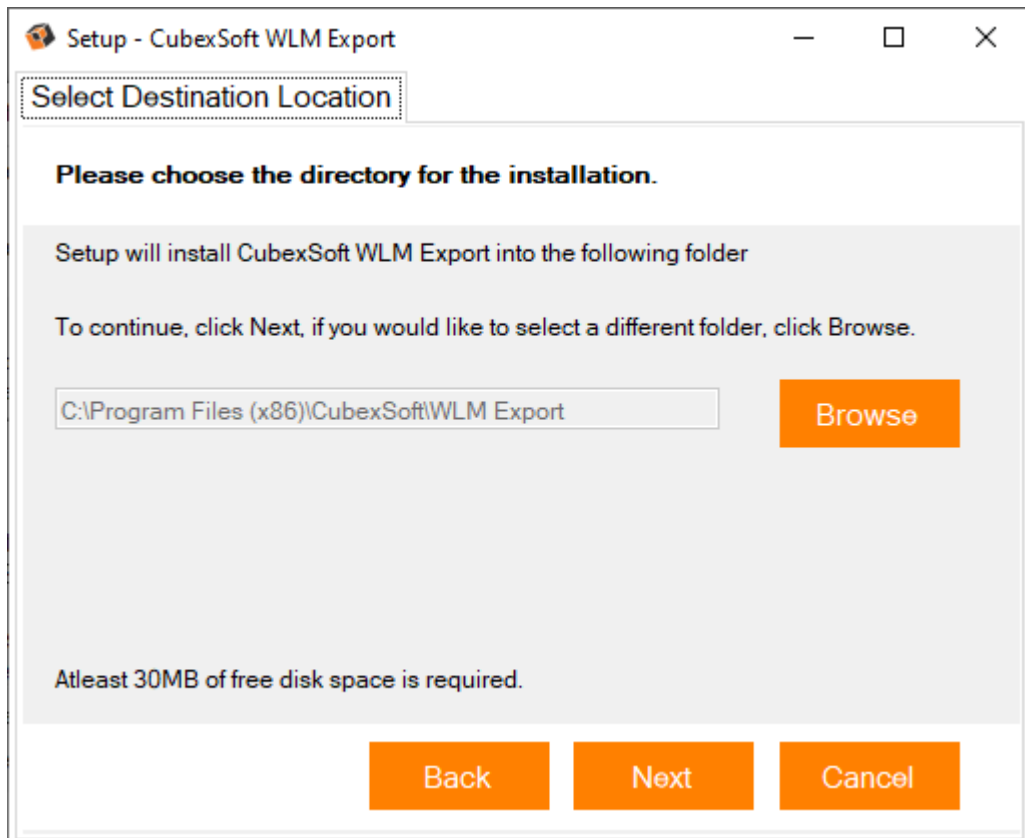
Setup - CubexSoft WLM Export

Select Destination Location

Please choose the directory for the installation.

Setup will install CubexSoft WLM Export into the following folder

To continue, click Next, if you would like to select a different folder, click Browse.

C:\Program Files (x86)\CubexSoft\WLM Export

Browse

Atleast 30MB of free disk space is required.

Back

Next

Cancel